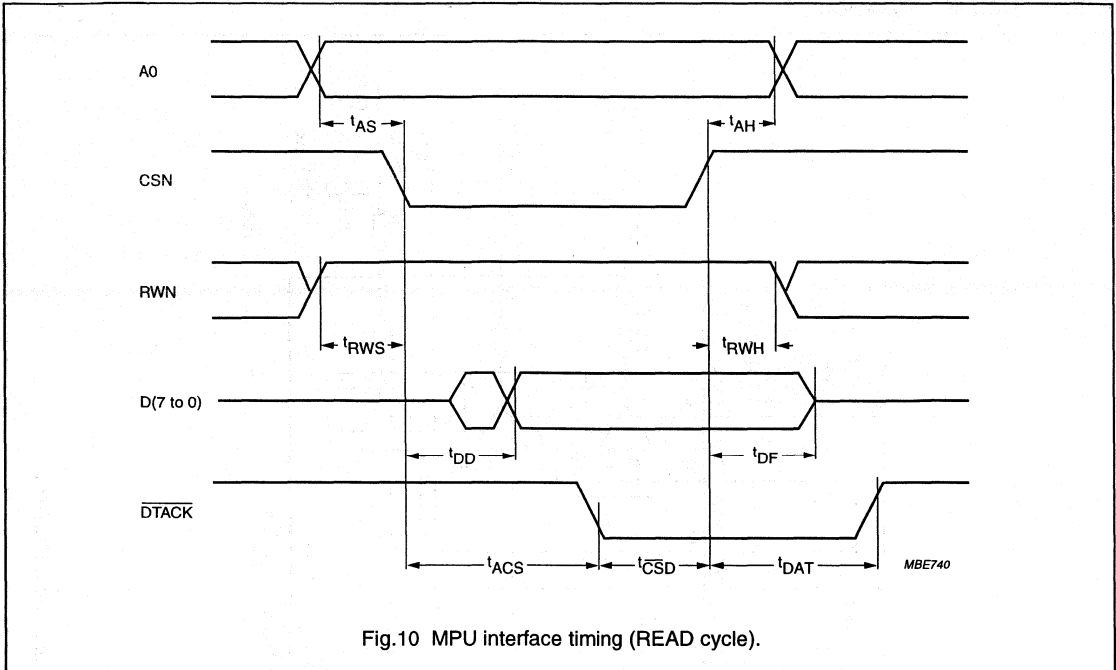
A0

$t_{AS}$

$t_{AH}$

CSN

RWN

$t_{RWS}$

$t_{RWH}$

D(7 to 0)

$t_{DD}$

$t_{DF}$

$\overline{DTACK}$

$t_{ACS}$

$t_{\overline{CS}D}$

$t_{DAT}$

MBE740

Fig.10 MPU interface timing (READ cycle).